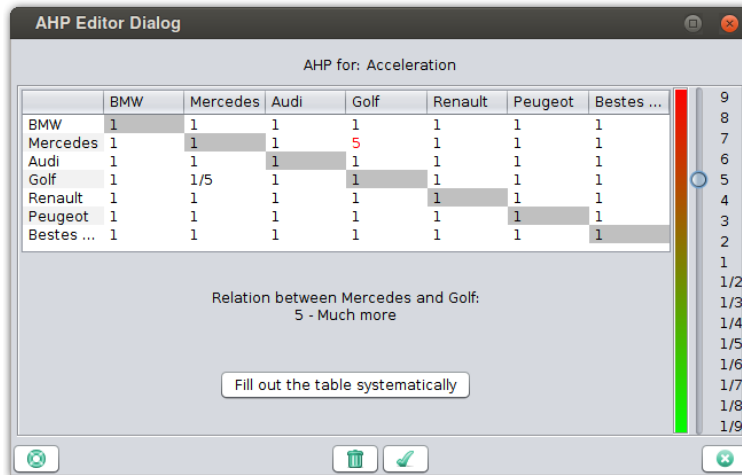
AHP Editor Dialog

AHP for: Acceleration

| | BMW | Mercedes | Audi | Golf | Renault | Peugeot | Bestes ... |
|---|---|---|---|---|---|---|---|
| BMW | 1 | 1 | 1 | 1 | 1 | 1 | 1 |
| Mercedes | 1 | 1 | 1 | 5 | 1 | 1 | 1 |
| Audi | 1 | 1 | 1 | 1 | 1 | 1 | 1 |
| Golf | 1 | 1/5 | 1 | 1 | 1 | 1 | 1 |
| Renault | 1 | 1 | 1 | 1 | 1 | 1 | 1 |
| Peugeot | 1 | 1 | 1 | 1 | 1 | 1 | 1 |
| Bestes ... | 1 | 1 | 1 | 1 | 1 | 1 | 1 |

9
8
7
6
5
4
3
2
1
1/2
1/3
1/4
1/5
1/6
1/7
1/8
1/9

Relation between Mercedes and Golf:
5 - Much more

Fill out the table systematically